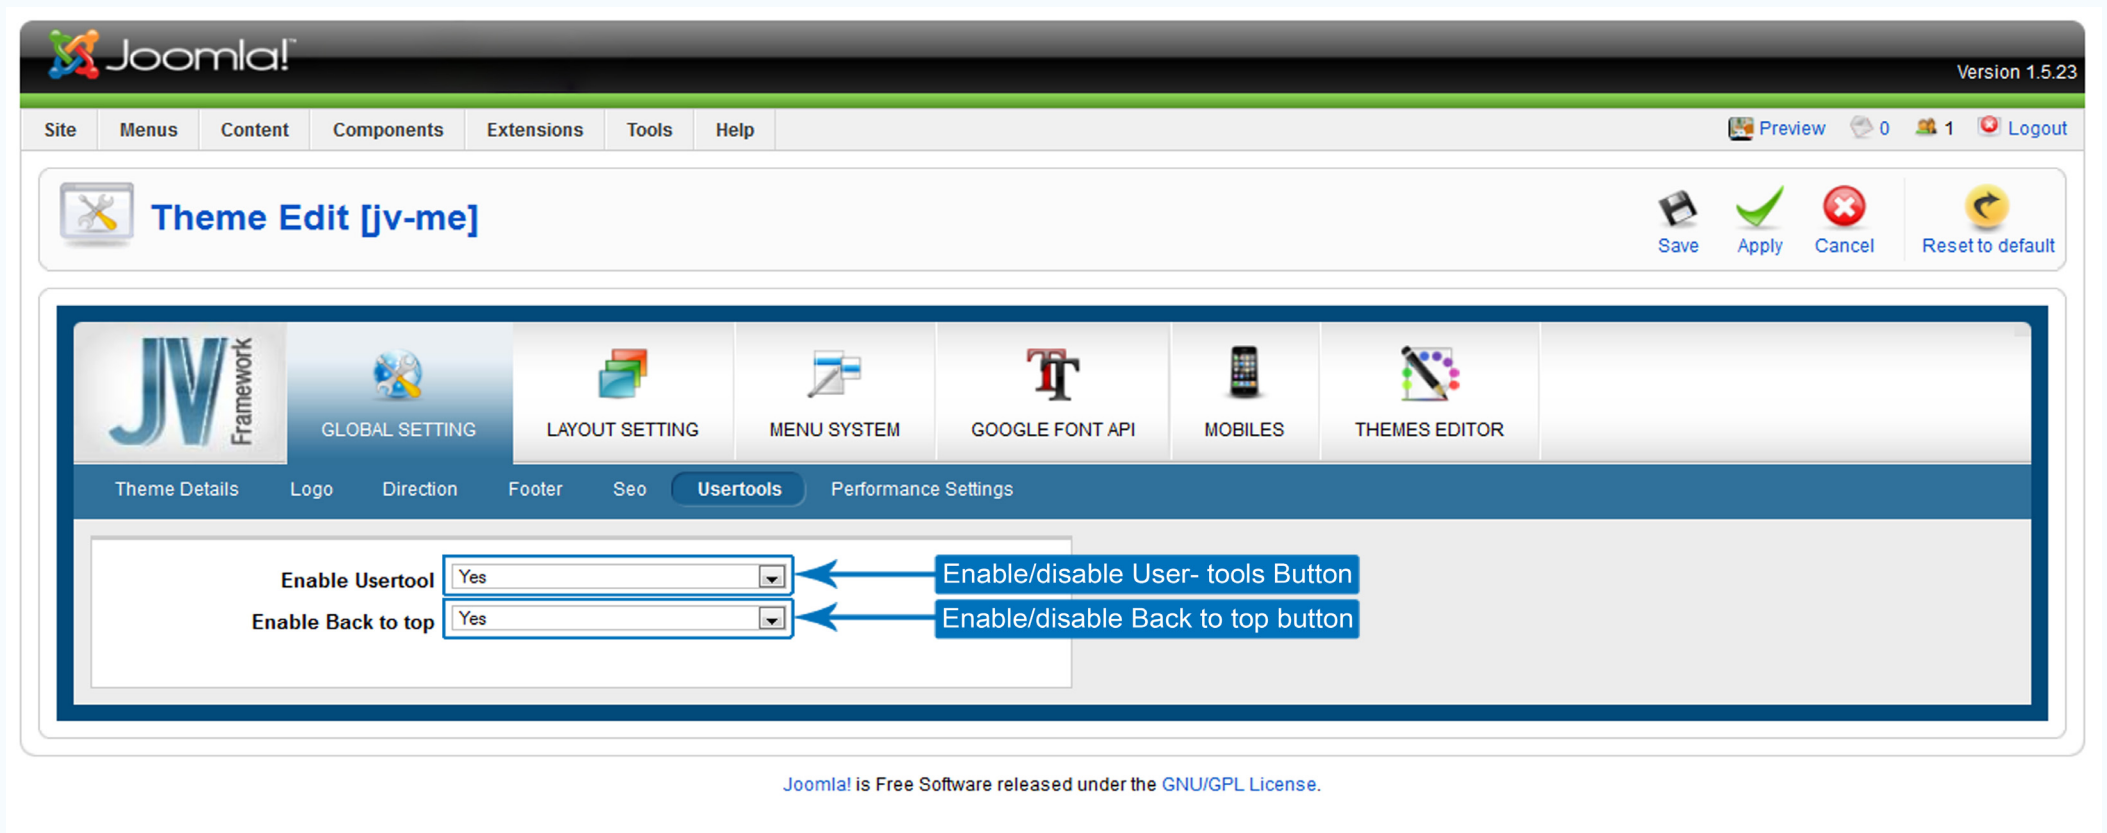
Joomla!
Version 1.5.23

Site Menus Content Components Extensions Tools Help
Preview 0 1 Logout

Theme Edit [jv-me]

Save Apply Cancel Reset to default

JV Framework
GLOBAL SETTING LAYOUT SETTING MENU SYSTEM GOOGLE FONT API MOBILES THEMES EDITOR

Theme Details Logo Direction Footer Seo Usertools Performance Settings

Enable Usertool Yes
Enable Back to top Yes

Enable/disable User- tools Button
Enable/disable Back to top button

Joomla! is Free Software released under the GNU/GPL License.